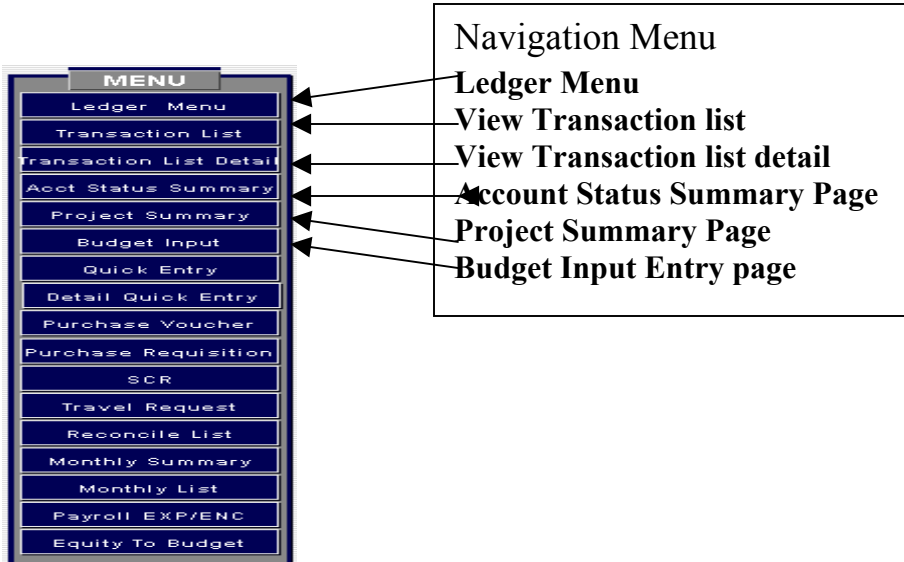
MENU

Ledger Menu

Transaction List

ransaction List Detail

Acct Status Summary

Project Summary

Budget Input

Quick Entry

Detail Quick Entry

Purchase Voucher

Purchase Requisition

SCR

Travel Request

Reconcile List

Monthly Summary

Monthly List

Payroll EXP/ENC

Equity To Budget

Navigation Menu

Ledger Menu

View Transaction list

View Transaction list detail

Account Status Summary Page

Project Summary Page

Budget Input Entry page